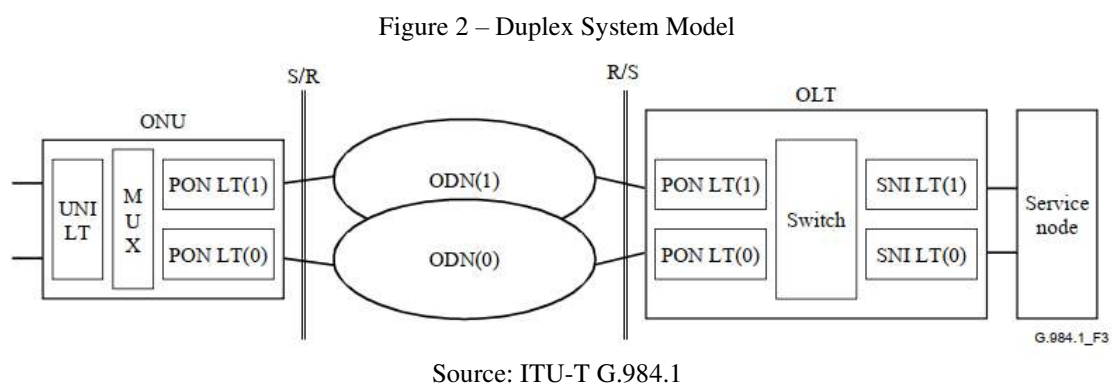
Figure 2 – Duplex System Model

S/R

R/S

ONU

OLT

UNI LT

M U X

PON LT(1)

PON LT(0)

ODN(1)

ODN(0)

PON LT(1)

PON LT(0)

Switch

SNI LT(1)

SNI LT(0)

Service node

G.984.1_F3

Source: ITU-T G.984.1